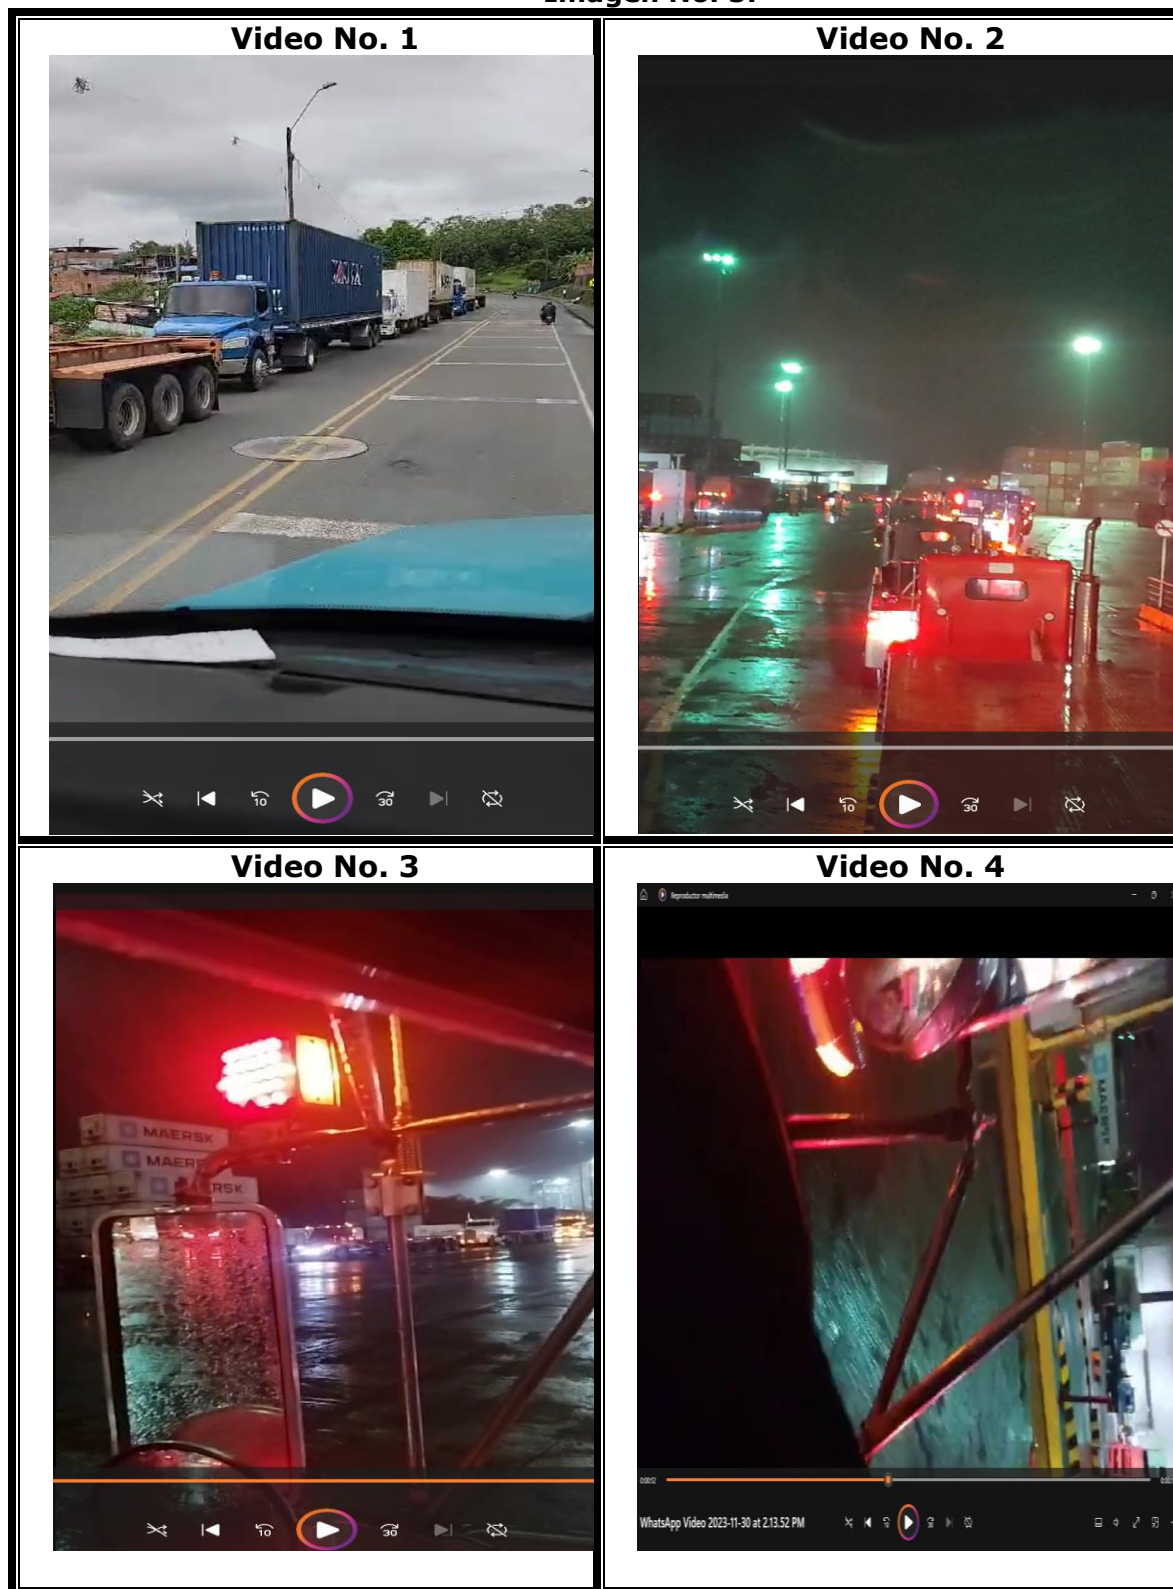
Imagen No. 5.

| Video No. 1 | Video No. 2 |
|---|---|
| 10 30 | 10 30 |

| Video No. 3 | Video No. 4 |
|---|---|
| MAERSK MAERSK RSK 10 30 | Reproductor multimedia MAERSK WhatsApp Video 2023-11-30 at 2.13.52 PM |